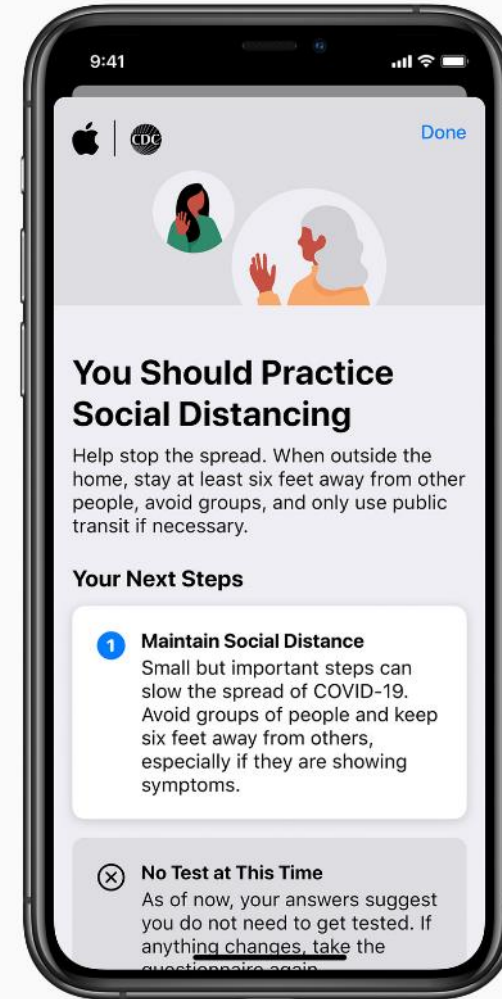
9:41

CDC

Done

You Should Practice Social Distancing

Help stop the spread. When outside the home, stay at least six feet away from other people, avoid groups, and only use public transit if necessary.

Your Next Steps

1 Maintain Social Distance
Small but important steps can slow the spread of COVID-19. Avoid groups of people and keep six feet away from others, especially if they are showing symptoms.

No Test at This Time
As of now, your answers suggest you do not need to get tested. If anything changes, take the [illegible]